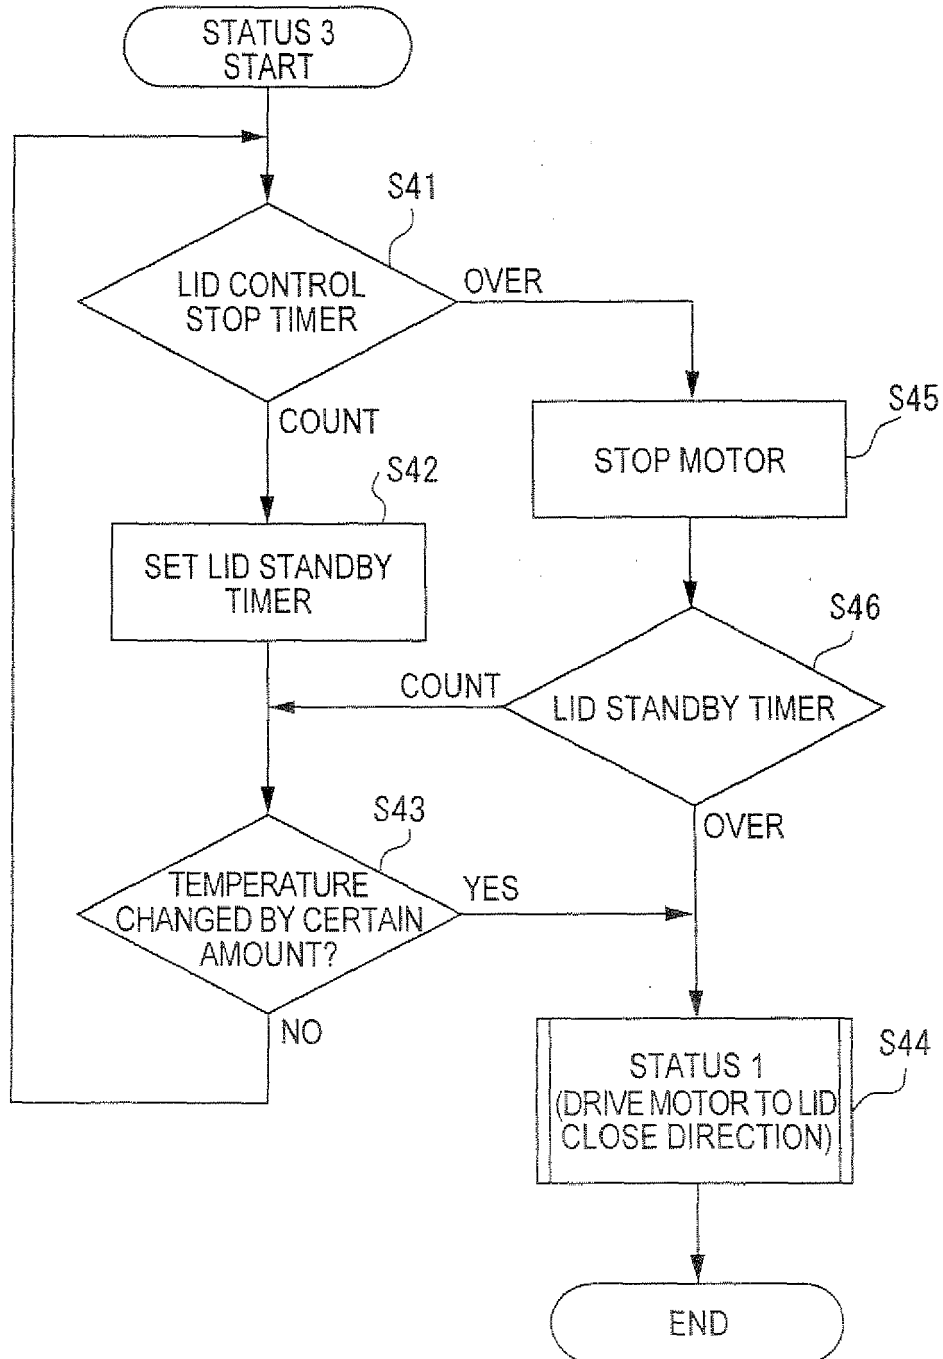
STATUS 3
START

S41

LID CONTROL
STOP TIMER

OVER

COUNT

S45

STOP MOTOR

S42

SET LID STANDBY
TIMER

S46

COUNT

LID STANDBY TIMER

OVER

S43

TEMPERATURE
CHANGED BY CERTAIN
AMOUNT?

YES

NO

S44

STATUS 1
(DRIVE MOTOR TO LID
CLOSE DIRECTION)

END